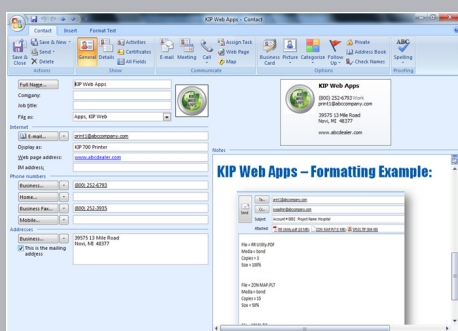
KIP Web Apps - Contact

Contact Insert Format Text

Save & Close Save & New Send Delete Actions

General Details All Fields Activities Certificates Show

E-mail Meeting Call Assign Task Web Page Map Communicate

Business Card Picture Categorize Follow Up Private Address Book Check Names Options

Spelling Proofing

Full Name... KIP Web Apps
Company:
Job title:
File as: Apps, KIP Web

Internet
E-mail... print1@abccompany.com
Display as: KIP 700 Printer
Web page address: www.abcdealer.com
IM address:

Phone numbers
Business... (800) 252-6793
Home...
Business Fax... (800) 252-3935
Mobile...

Addresses
Business... 39575 13 Mile Road Novi, MI 48377
This is the mailing address

KIP Web Apps
(800) 252-6793 Work
print1@abccompany.com
39575 13 Mile Road
Novi, MI 48377
www.abcdealer.com

Notes

KIP Web Apps – Formatting Example:

Send
To...
Subject: Account # 0001 Project Name Hospital
Attached:

File = RM Utility.PDF
Media = bond
Copies = 3
Size = 100%

File = 2ON MAP.PLT
Media = bond
Copies = 15
Size = 50%